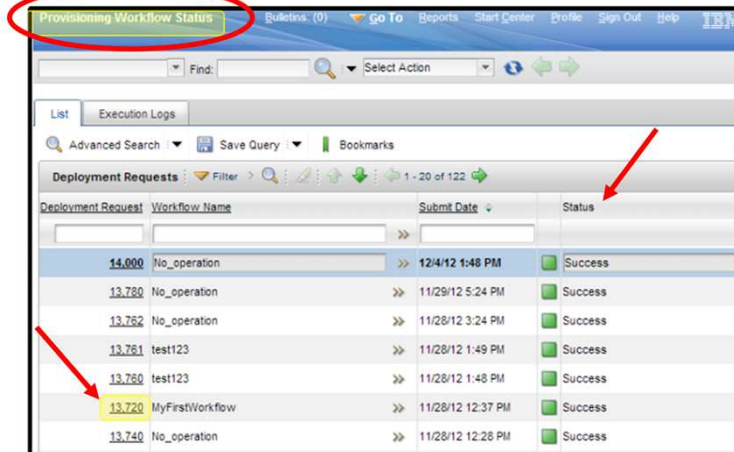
Provisioning Workflow Status Bulletins: (0) Go To Reports Start Center Profile Sign Out Help IBM

Find: Select Action

List Execution Logs

Advanced Search Save Query Bookmarks

Deployment Requests Filter 1 - 20 of 122

| Deployment Request | Workflow Name | | Submit Date | | Status |
|---|---|---|---|---|---|
| | | >> | | | |
| 14,000 | No_operation | >> | 12/4/12 1:48 PM | | Success |
| 13,780 | No_operation | >> | 11/29/12 5:24 PM | | Success |
| 13,762 | No_operation | >> | 11/28/12 3:24 PM | | Success |
| 13,761 | test123 | >> | 11/28/12 1:49 PM | | Success |
| 13,760 | test123 | >> | 11/28/12 1:48 PM | | Success |
| 13,720 | MyFirstWorkflow | >> | 11/28/12 12:37 PM | | Success |
| 13,740 | No_operation | >> | 11/28/12 12:28 PM | | Success |